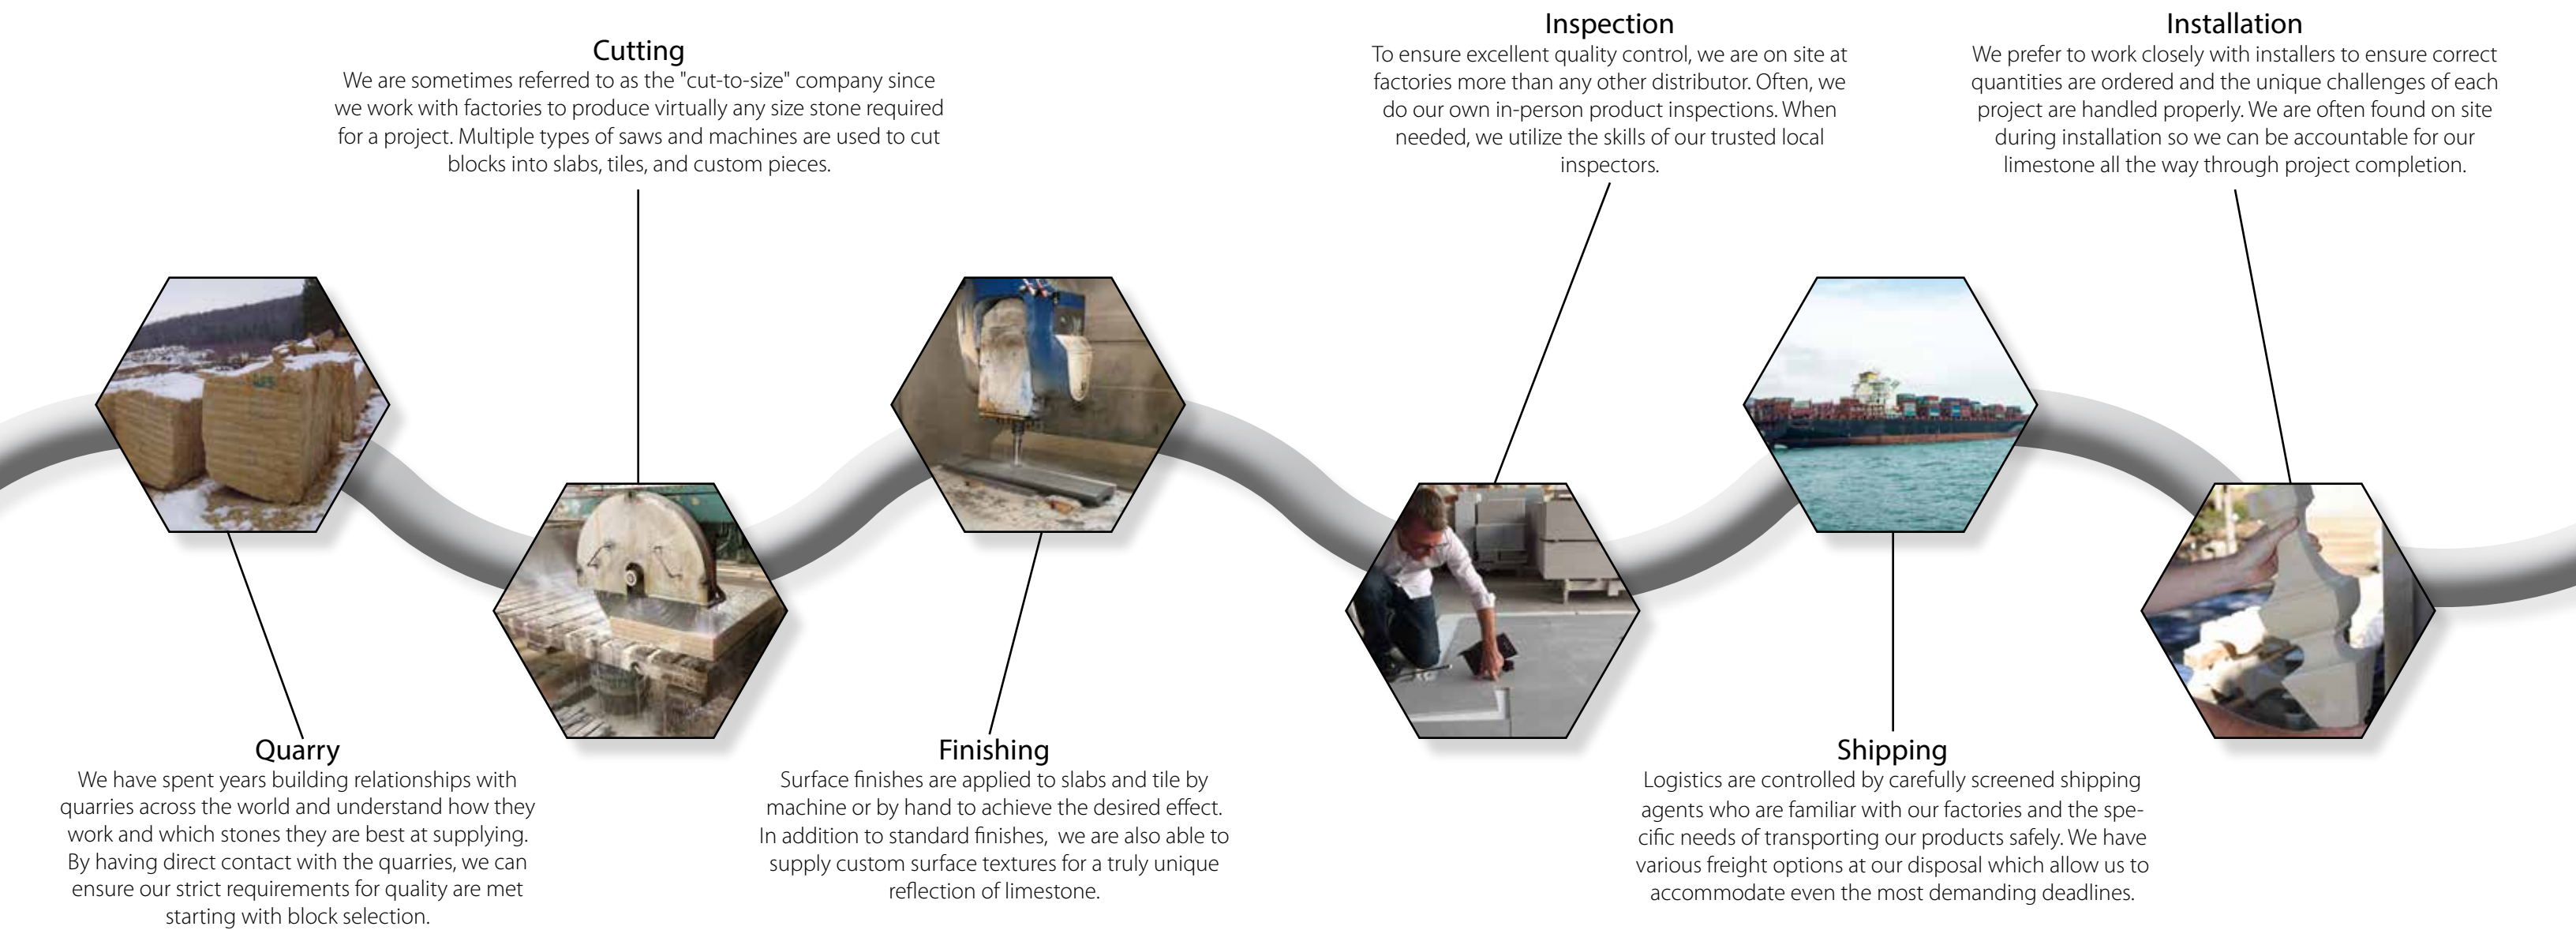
Cutting
We are sometimes referred to as the "cut-to-size" company since we work with factories to produce virtually any size stone required for a project. Multiple types of saws and machines are used to cut blocks into slabs, tiles, and custom pieces.

Inspection
To ensure excellent quality control, we are on site at factories more than any other distributor. Often, we do our own in-person product inspections. When needed, we utilize the skills of our trusted local inspectors.

Installation
We prefer to work closely with installers to ensure correct quantities are ordered and the unique challenges of each project are handled properly. We are often found on site during installation so we can be accountable for our limestone all the way through project completion.

Quarry
We have spent years building relationships with quarries across the world and understand how they work and which stones they are best at supplying. By having direct contact with the quarries, we can ensure our strict requirements for quality are met starting with block selection.

Finishing
Surface finishes are applied to slabs and tile by machine or by hand to achieve the desired effect. In addition to standard finishes, we are also able to supply custom surface textures for a truly unique reflection of limestone.

Shipping
Logistics are controlled by carefully screened shipping agents who are familiar with our factories and the specific needs of transporting our products safely. We have various freight options at our disposal which allow us to accommodate even the most demanding deadlines.